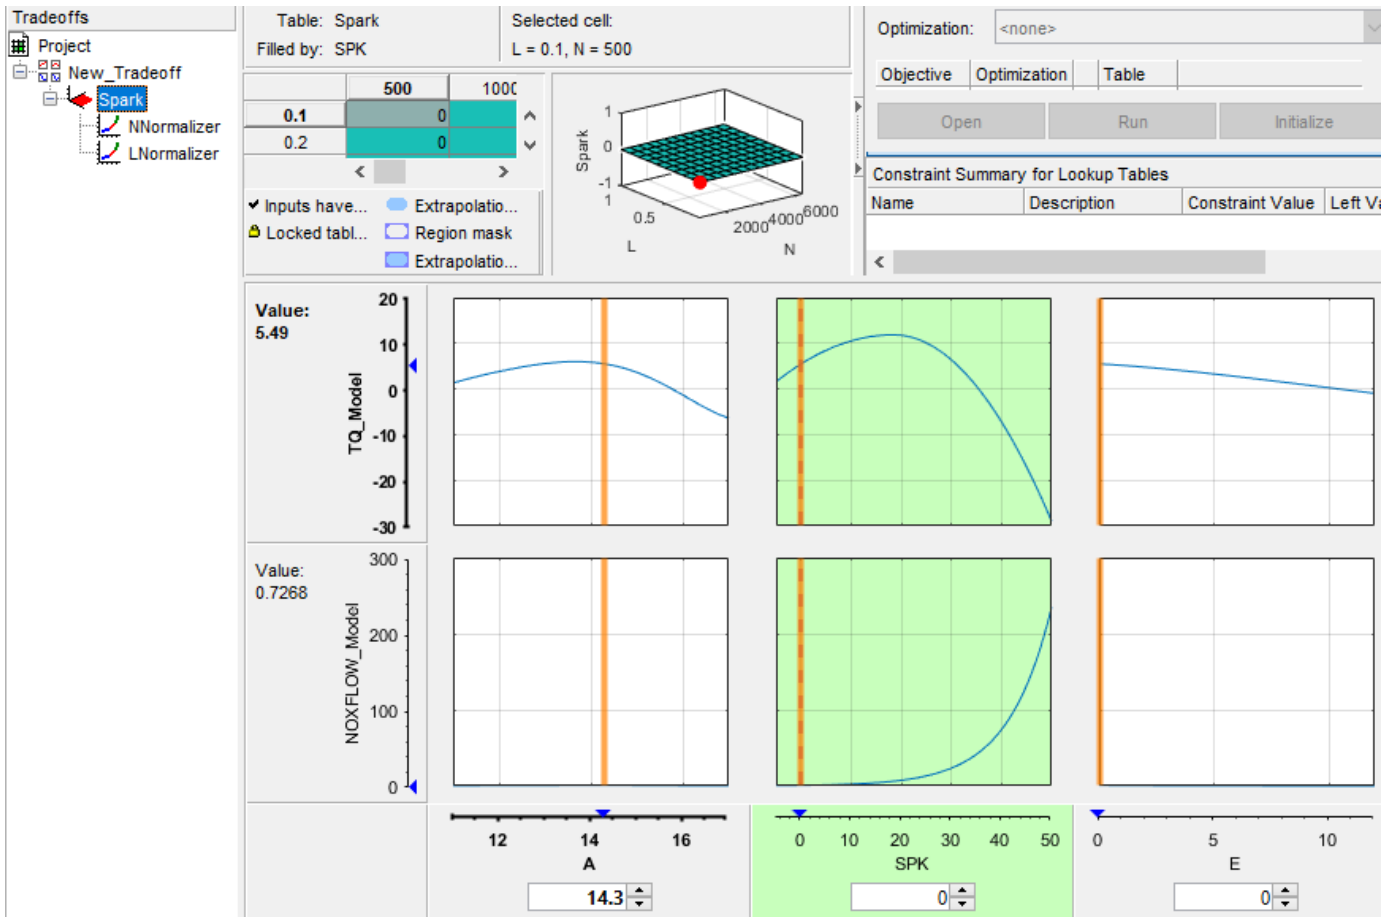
Tradeoffs
Project
New_Tradeoff
Spark
NNormalizer
LNormalizer

Table: Spark
Filled by: SPK

Selected cell:
L = 0.1, N = 500

|  | 500 | 100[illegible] |
|---|---|---|
| 0.1 | 0 |  |
| 0.2 | 0 |  |

Inputs have...
Locked tabl...
Extrapolatio...
Region mask
Extrapolatio...

Spark
1
0
-1
1
0.5
L
2000
4000
6000
N

Optimization: <none>
Objective
Optimization
Table
Open
Run
Initialize
Constraint Summary for Lookup Tables

| Name | Description | Constraint Value | Left Va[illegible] |
|---|---|---|---|

Value:
5.49
TQ_Model
20
10
0
-10
-20
-30

Value:
0.7268
NOXFLOW_Model
300
200
100
0

12
14
16
A
14.3

0
10
20
30
40
50
SPK
0

0
5
10
E
0